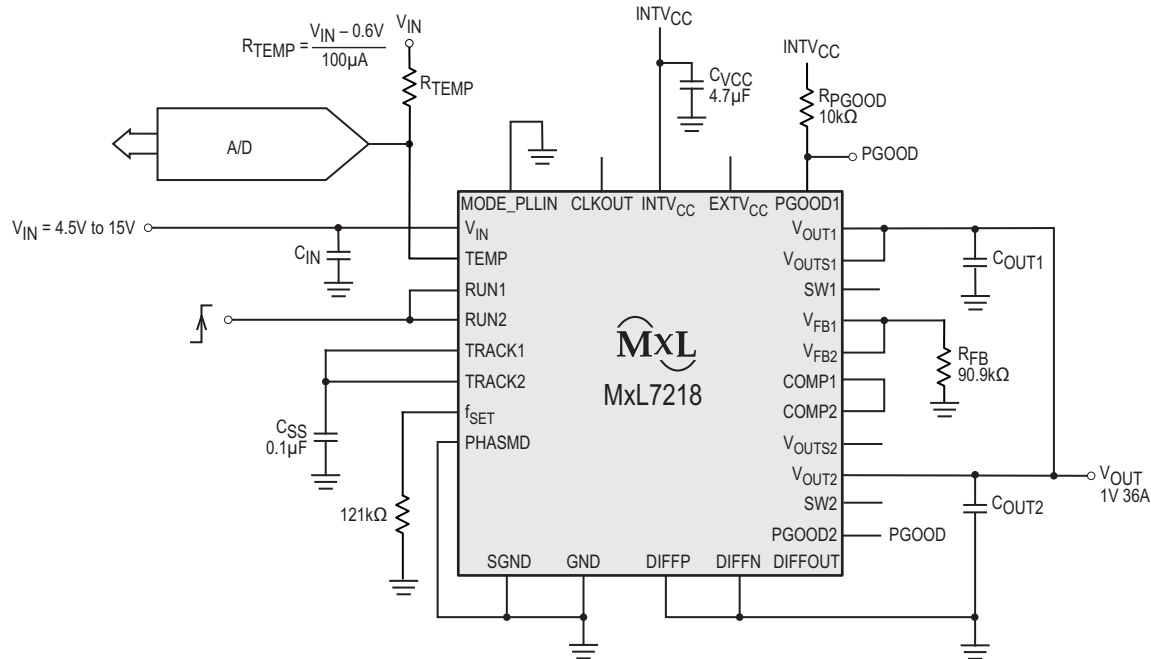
$R_{TEMP} = \frac{V_{IN} - 0.6V}{100\mu A}$ $V_{IN}$

$R_{TEMP}$

A/D

$INTV_{CC}$

$C_{VCC}$ 4.7µF

$INTV_{CC}$

$R_{PGOOD}$ 10kΩ

PGOOD

MODE_PLLIN CLKOUT $INTV_{CC}$ $EXTV_{CC}$ PGOOD1

$V_{IN}$ = 4.5V to 15V

$C_{IN}$

$V_{IN}$

TEMP

RUN1

RUN2

TRACK1

TRACK2

$f_{SET}$

PHASMD

$C_{SS}$ 0.1µF

121kΩ

MxL

MxL7218

$V_{OUT1}$

$V_{OUTS1}$

SW1

$V_{FB1}$

$V_{FB2}$

COMP1

COMP2

$V_{OUTS2}$

$V_{OUT2}$

SW2

PGOOD2

$C_{OUT1}$

$R_{FB}$ 90.9kΩ

$V_{OUT}$ 1V 36A

$C_{OUT2}$

PGOOD

SGND GND DIFFP DIFFN DIFFOUT